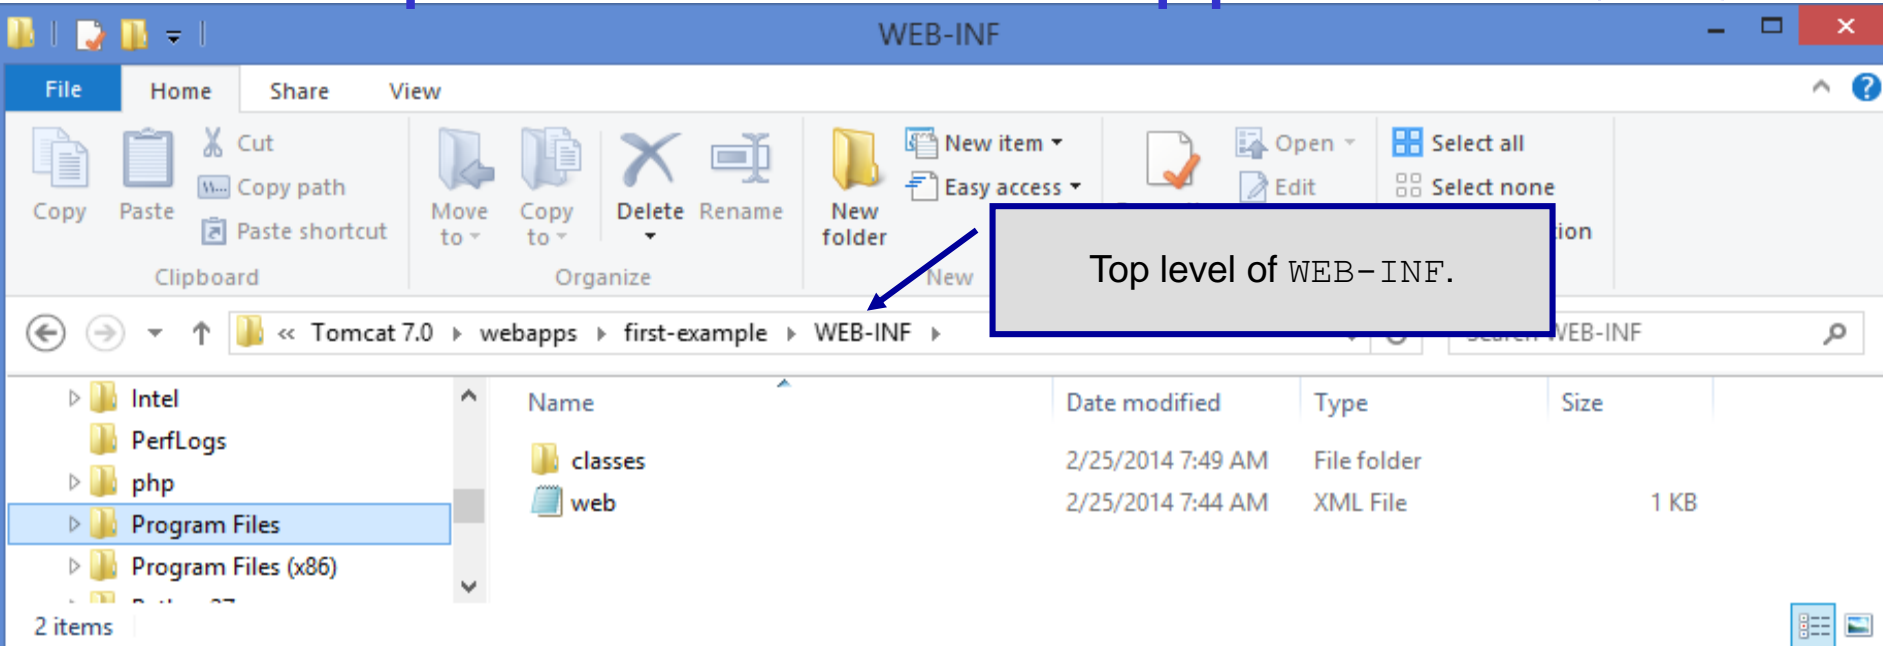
WEB-INF

File Home Share View

Copy Paste Cut Copy path Paste shortcut Clipboard

Move to Copy to Delete Rename Organize

New folder New item Easy access New

Open Edit

Select all Select none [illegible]ion

Top level of WEB-INF.

« Tomcat 7.0 ▸ webapps ▸ first-example ▸ WEB-INF ▸

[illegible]EB-INF

Intel
PerfLogs
php
Program Files
Program Files (x86)

| Name | Date modified | Type | Size |
|---|---|---|---|
| classes | 2/25/2014 7:49 AM | File folder | |
| web | 2/25/2014 7:44 AM | XML File | 1 KB |

2 items